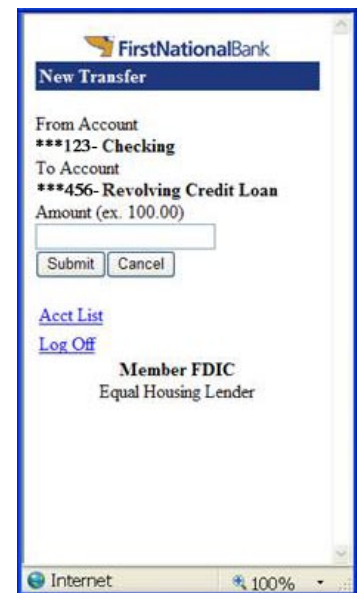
FirstNationalBank

New Transfer

From Account
***123- Checking
To Account
***456- Revolving Credit Loan
Amount (ex. 100.00)

Submit Cancel

Acct List

Log Off

Member FDIC
Equal Housing Lender

Internet 100%